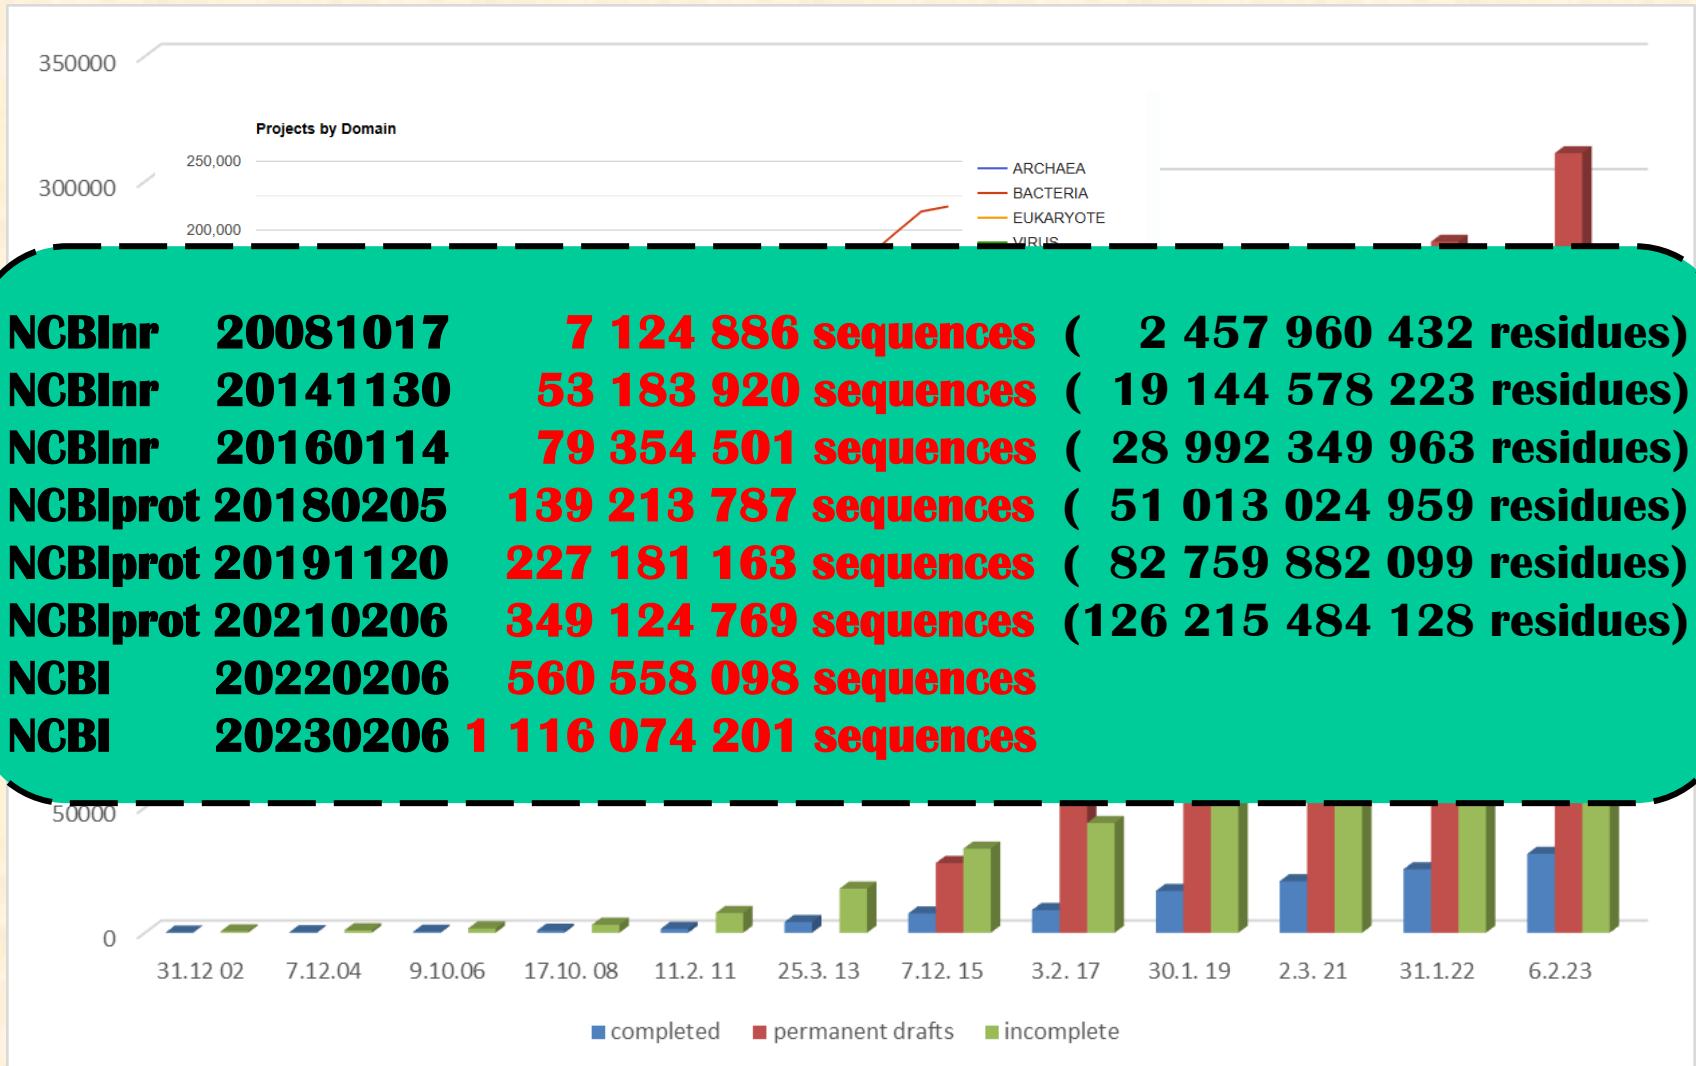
350000

Projects by Domain

250,000

300000

200,000

ARCHAEA
BACTERIA
EUKARYOTE
VIRUS

NCBInr 20081017 7 124 886 sequences ( 2 457 960 432 residues)
NCBInr 20141130 53 183 920 sequences ( 19 144 578 223 residues)
NCBInr 20160114 79 354 501 sequences ( 28 992 349 963 residues)
NCBIprot 20180205 139 213 787 sequences ( 51 013 024 959 residues)
NCBIprot 20191120 227 181 163 sequences ( 82 759 882 099 residues)
NCBIprot 20210206 349 124 769 sequences (126 215 484 128 residues)
NCBI 20220206 560 558 098 sequences
NCBI 20230206 1 116 074 201 sequences

50000

0

31.12 02 | 7.12.04 | 9.10.06 | 17.10. 08 | 11.2. 11 | 25.3. 13 | 7.12. 15 | 3.2. 17 | 30.1. 19 | 2.3. 21 | 31.1.22 | 6.2.23

completed permanent drafts incomplete